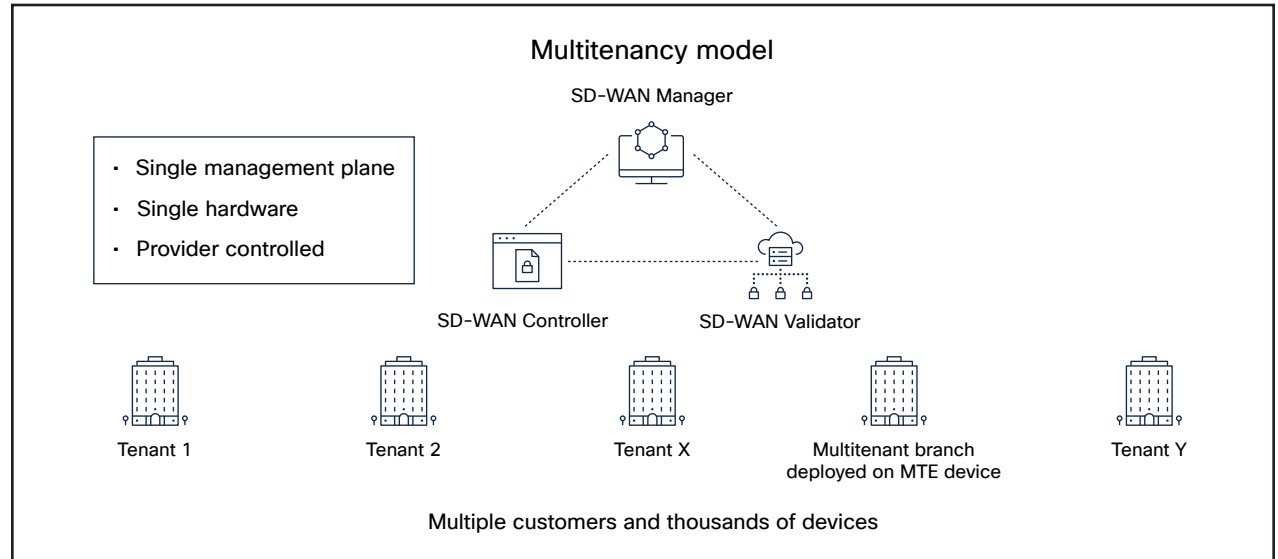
Multitenancy model

SD-WAN Manager

- Single management plane
- Single hardware
- Provider controlled

SD-WAN Controller

SD-WAN Validator

Tenant 1

Tenant 2

Tenant X

Multitenant branch deployed on MTE device

Tenant Y

Multiple customers and thousands of devices